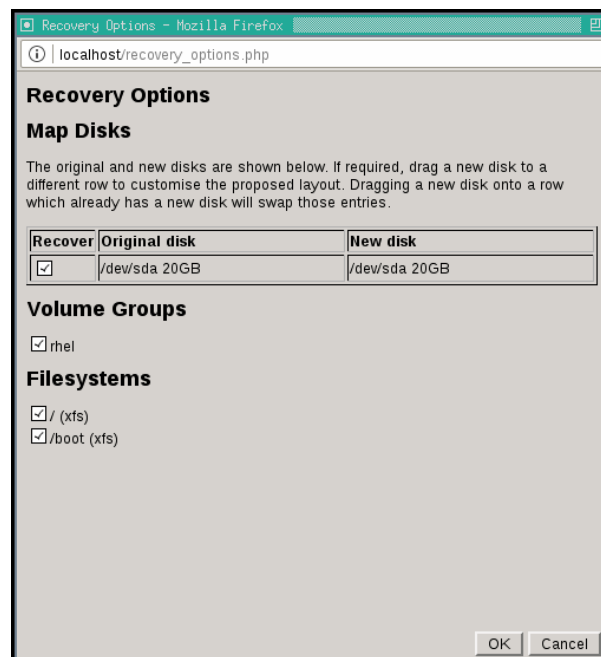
Recovery Options – Mozilla Firefox

localhost/recovery_options.php

Recovery Options

Map Disks

The original and new disks are shown below. If required, drag a new disk to a different row to customise the proposed layout. Dragging a new disk onto a row which already has a new disk will swap those entries.

| Recover | Original disk | New disk |
|---|---|---|
| ☑ | /dev/sda 20GB | /dev/sda 20GB |

Volume Groups

☑ rhel

Filesystems

☑ / (xfs)
☑ /boot (xfs)

OK Cancel